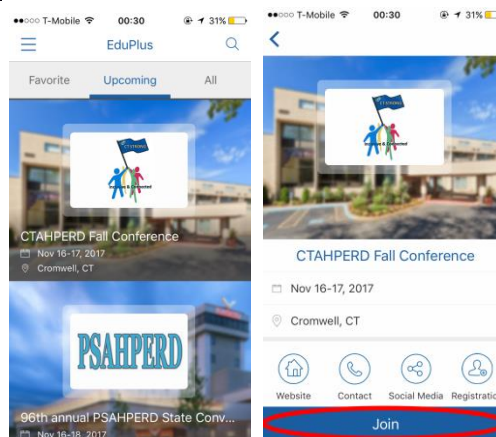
T-Mobile 00:30 31%

EduPlus

Favorite Upcoming All

CTAHPERD

CTAHPERD Fall Conference

Nov 16-17, 2017

Cromwell, CT

PSAHPERD

96th annual PSAHPERD State Conv...

Nov 16-18, 2017

T-Mobile 00:30 31%

CTAHPERD

CTAHPERD Fall Conference

Nov 16-17, 2017

Cromwell, CT

Website Contact Social Media Registratio

Join